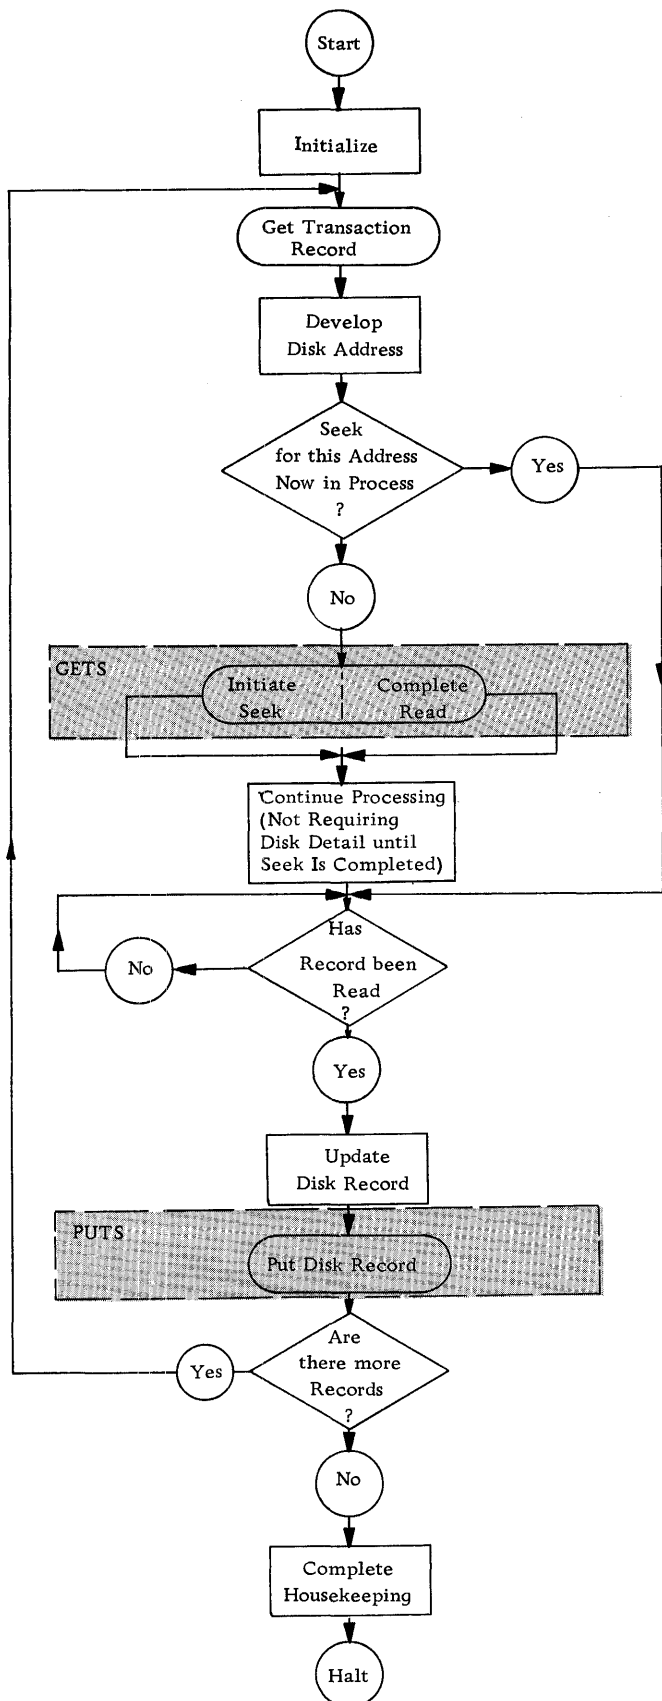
Start

Initialize

Get Transaction Record

Develop Disk Address

Seek for this Address Now in Process ?

Yes

No

GETS

Initiate Seek

Complete Read

Continue Processing (Not Requiring Disk Detail until Seek Is Completed)

Has Record been Read ?

No

Yes

Update Disk Record

PUTS

Put Disk Record

Are there more Records ?

Yes

No

Complete Housekeeping

Halt